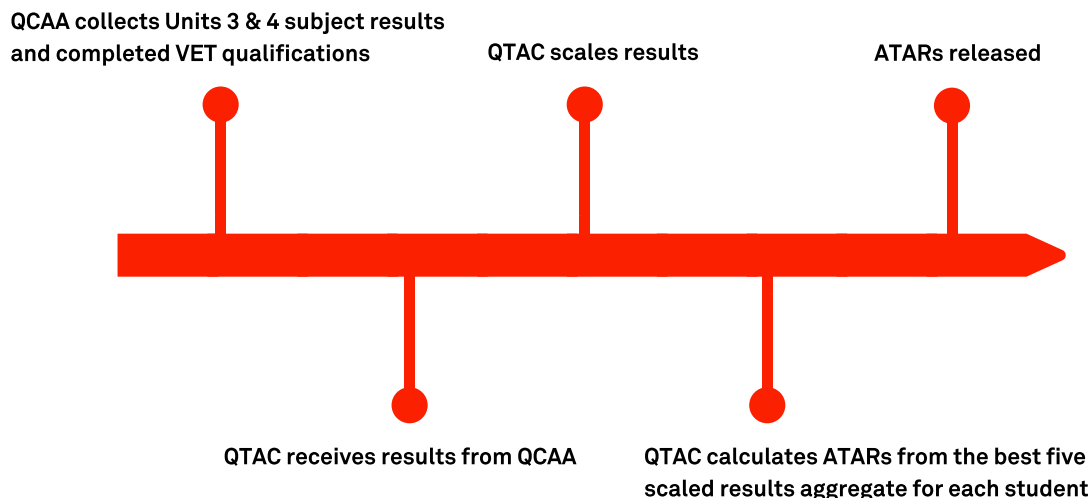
QCAA collects Units 3 & 4 subject results and completed VET qualifications

QTAC receives results from QCAA

QTAC scales results

QTAC calculates ATARs from the best five scaled results aggregate for each student

ATARs released